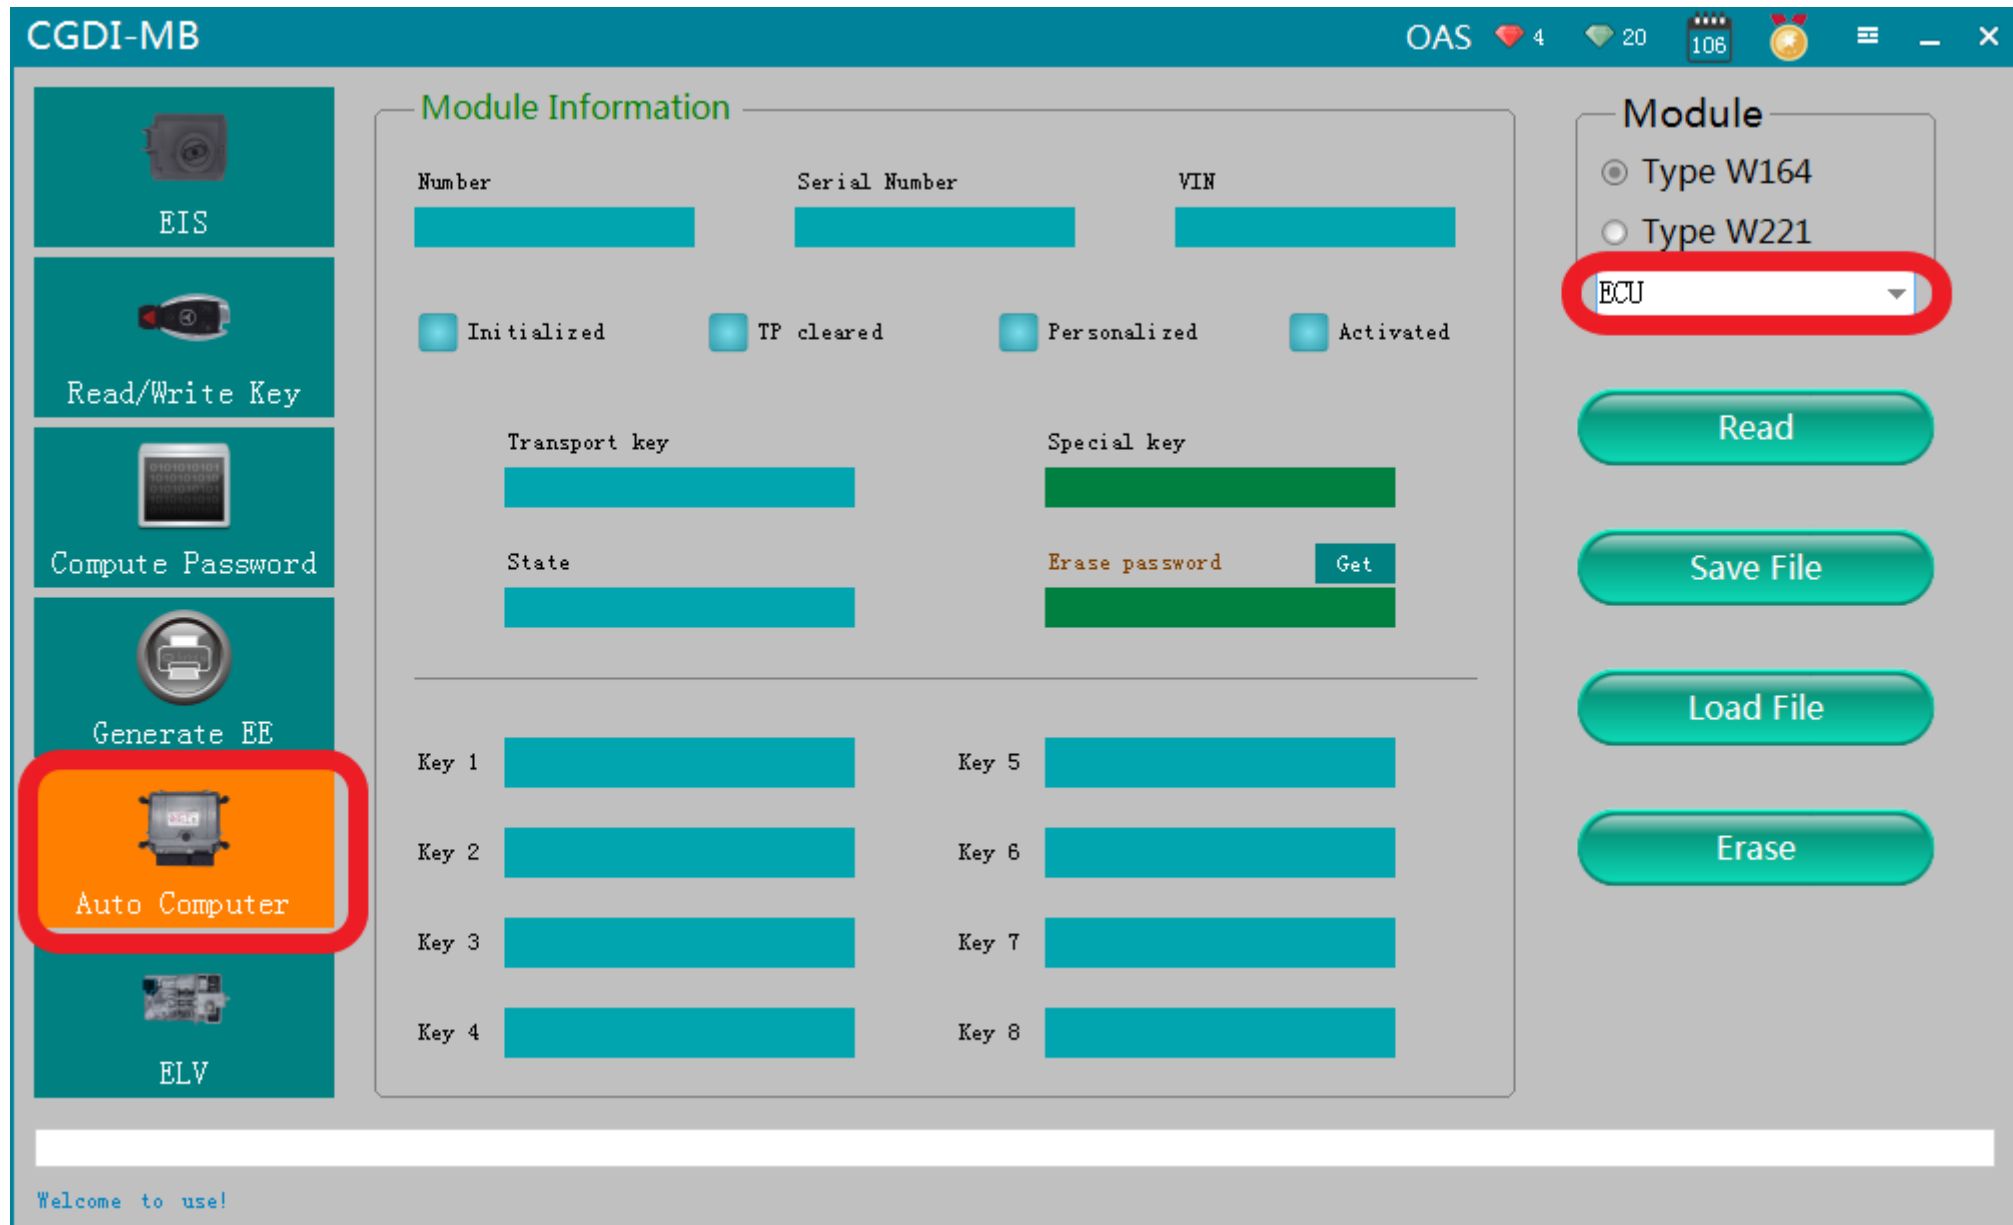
CGDI-MB

OAS 4 20 106

EIS

Read/Write Key

Compute Password

Generate EE

Auto Computer

ELV

Module Information

Number

Serial Number

VIN

Initialized

TP cleared

Personalized

Activated

Transport key

Special key

State

Erase password

Get

Key 1

Key 5

Key 2

Key 6

Key 3

Key 7

Key 4

Key 8

Module

Type W164

Type W221

ECU

Read

Save File

Load File

Erase

Welcome to use!